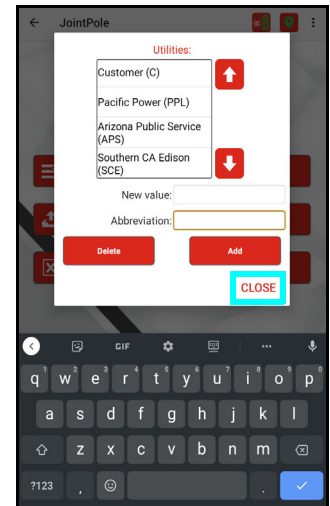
JointPole

Utilities:

Customer (C)

Pacific Power (PPL)

Arizona Public Service (APS)

Southern CA Edison (SCE)

New value:

Abbreviation:

Delete

Add

CLOSE

GIF

q w e r t y u i o p

1 2 3 4 5 6 7 8 9 0

a s d f g h j k l

z x c v b n m

?123

,

.